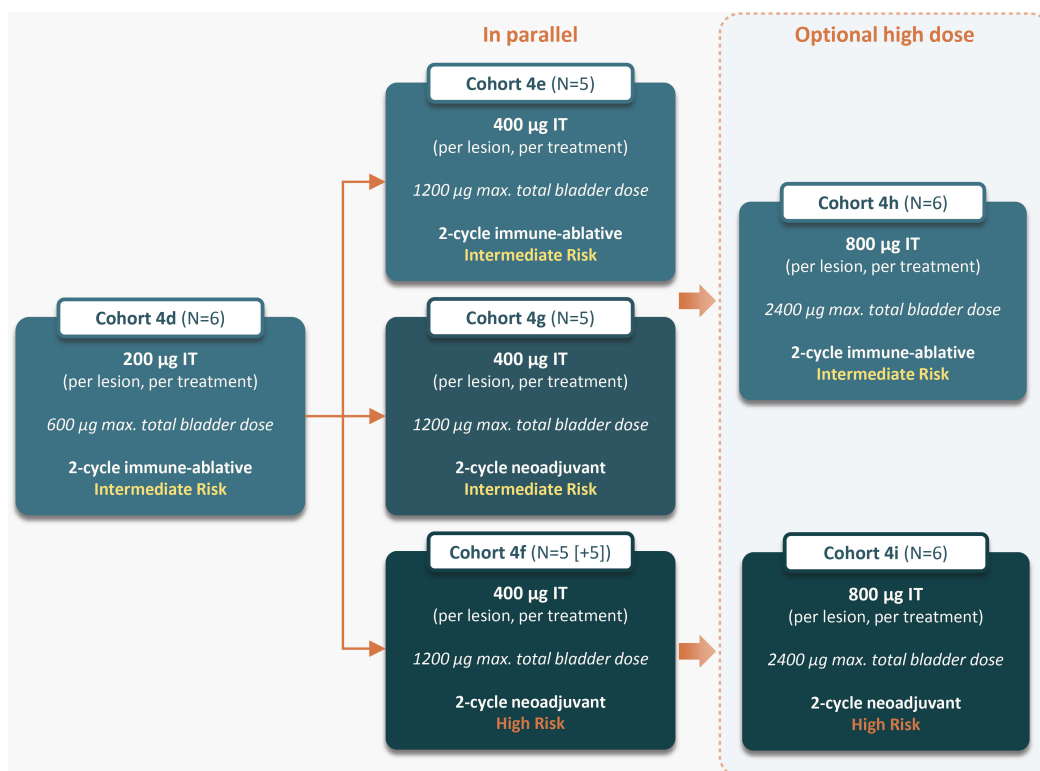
In parallel

Optional high dose

Cohort 4d (N=6)

200 µg IT
(per lesion, per treatment)

600 µg max. total bladder dose

2-cycle immune-ablative
Intermediate Risk

Cohort 4e (N=5)

400 µg IT
(per lesion, per treatment)

1200 µg max. total bladder dose

2-cycle immune-ablative
Intermediate Risk

Cohort 4g (N=5)

400 µg IT
(per lesion, per treatment)

1200 µg max. total bladder dose

2-cycle neoadjuvant
Intermediate Risk

Cohort 4f (N=5 [+5])

400 µg IT
(per lesion, per treatment)

1200 µg max. total bladder dose

2-cycle neoadjuvant
High Risk

Cohort 4h (N=6)

800 µg IT
(per lesion, per treatment)

2400 µg max. total bladder dose

2-cycle immune-ablative
Intermediate Risk

Cohort 4i (N=6)

800 µg IT
(per lesion, per treatment)

2400 µg max. total bladder dose

2-cycle neoadjuvant
High Risk